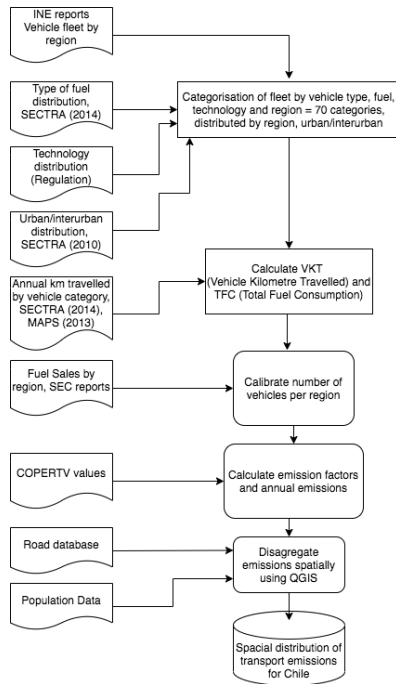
INE reports Vehicle fleet by region

Type of fuel distribution, SECTRA (2014)

Technology distribution (Regulation)

Urban/interurban distribution, SECTRA (2010)

Categorisation of fleet by vehicle type, fuel, technology and region = 70 categories, distributed by region, urban/interurban

Annual km travelled by vehicle category, SECTRA (2014), MAPS (2013)

Calculate VKT (Vehicle Kilometre Travelled) and TFC (Total Fuel Consumption)

Fuel Sales by region, SEC reports

Calibrate number of vehicles per region

COPERTV values

Calculate emission factors and annual emissions

Road database

Population Data

Disagregate emissions spatially using QGIS

Spacial distribution of transport emissions for Chile